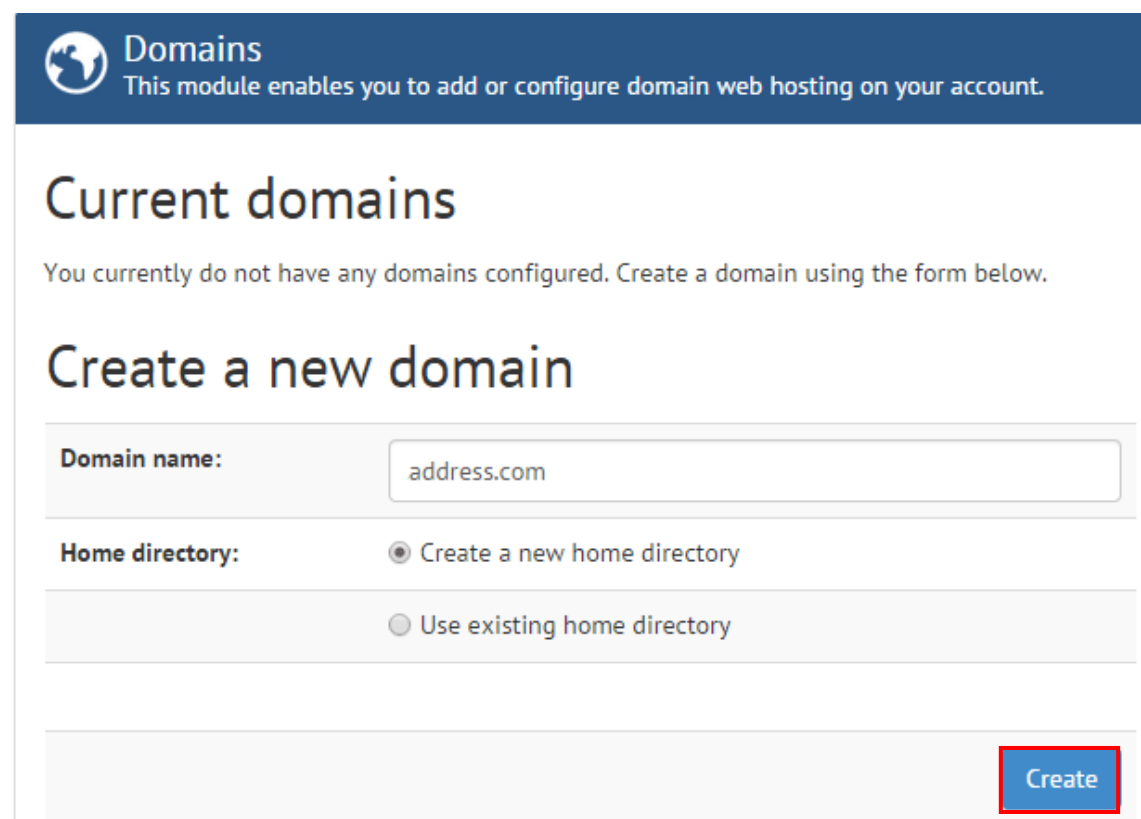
Domains
This module enables you to add or configure domain web hosting on your account.

Current domains

You currently do not have any domains configured. Create a domain using the form below.

Create a new domain

| Domain name: | address.com |
|---|---|
| Home directory: | Create a new home directory |
| | Use existing home directory |

Create